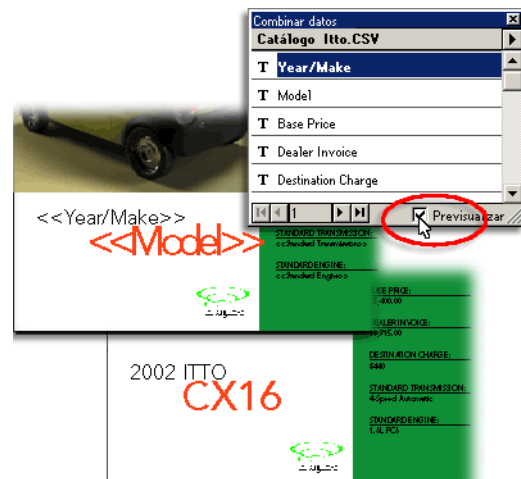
Combinar datos
Catálogo Itto.CSV
T Year/Make
T Model
T Base Price
T Dealer Invoice
T Destination Charge
1
Previsualizar

<<Year/Make>>
<<Model>>
STANDARD TRANSMISSION:
<<Standard Transmission>>
STANDARD ENGINE:
<<Standard Engine>>

2002 ITTO
CX16
BASE PRICE:
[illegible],400.00
DEALER INVOICE:
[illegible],715.00
DESTINATION CHARGE:
\$440
STANDARD TRANSMISSION:
4-Speed Automatic
STANDARD ENGINE:
1.6L PCA